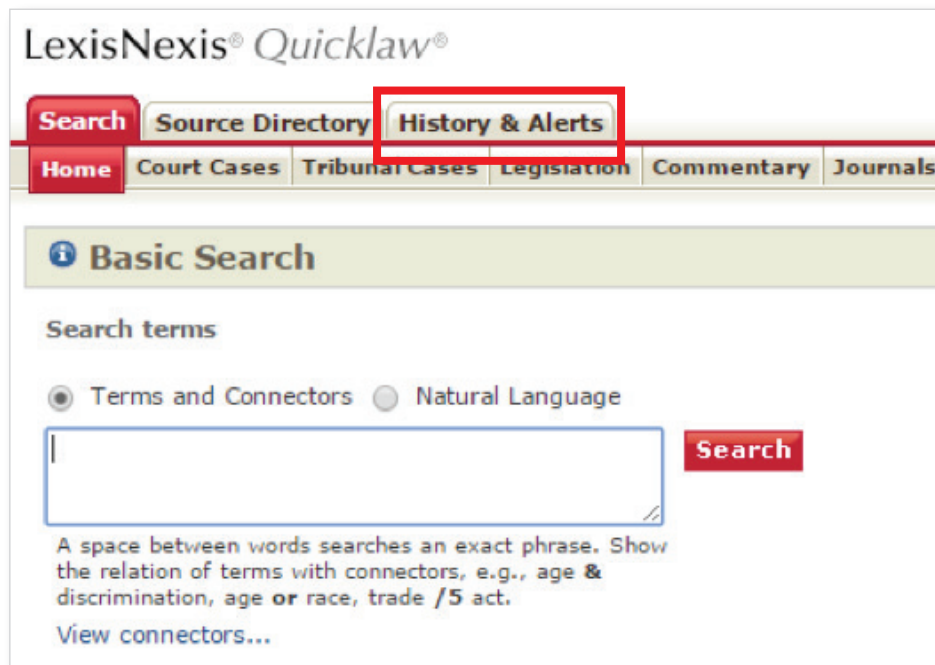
LexisNexis® Quicklaw®

Search Source Directory History & Alerts

Home Court Cases Tribunal Cases Legislation Commentary Journals

Basic Search

Search terms

Terms and Connectors Natural Language

Search

A space between words searches an exact phrase. Show the relation of terms with connectors, e.g., age & discrimination, age or race, trade /5 act.

View connectors...